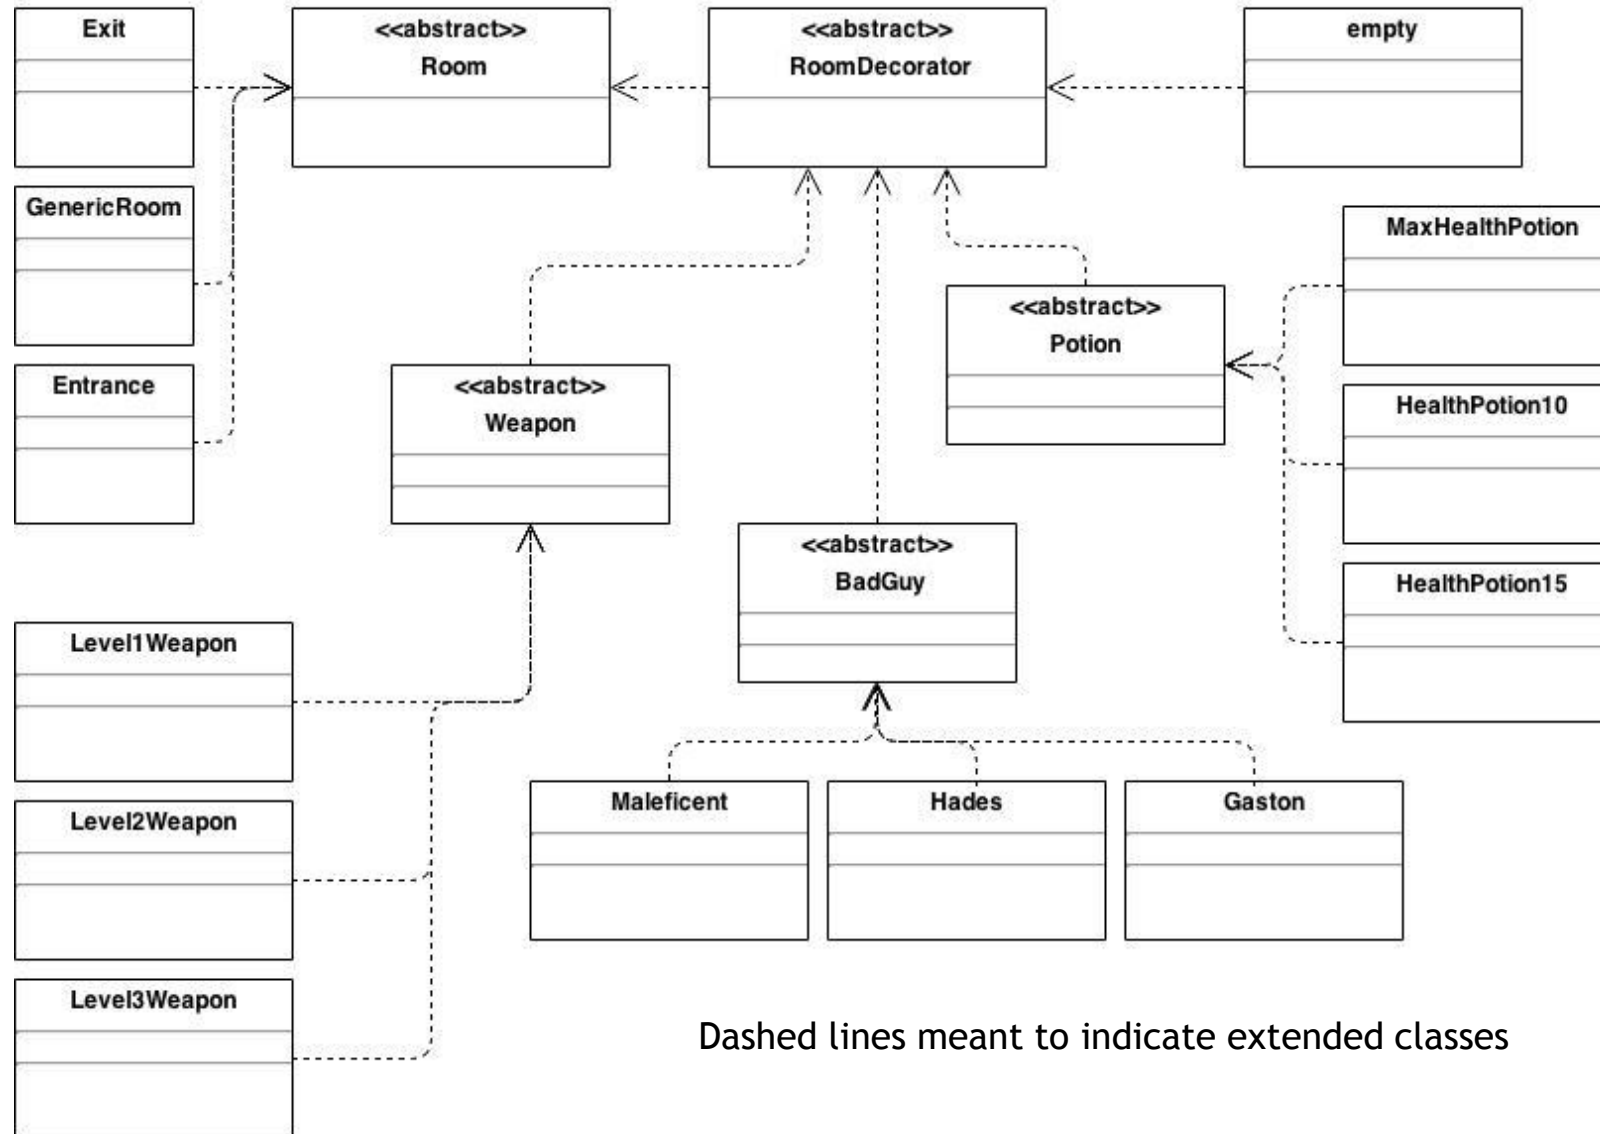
Exit

<<abstract>>
Room

<<abstract>>
RoomDecorator

empty

GenericRoom

Entrance

MaxHealthPotion

<<abstract>>
Potion

<<abstract>>
Weapon

HealthPotion10

<<abstract>>
BadGuy

HealthPotion15

Level1Weapon

Level2Weapon

Maleficent

Hades

Gaston

Level3Weapon

Dashed lines meant to indicate extended classes